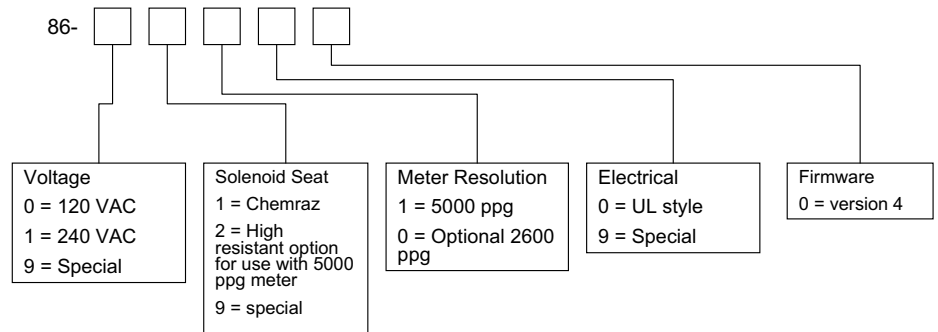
86-

Voltage
0 = 120 VAC
1 = 240 VAC
9 = Special

Solenoid Seat
1 = Chemraz
2 = High resistant option for use with 5000 ppg meter
9 = special

Meter Resolution
1 = 5000 ppg
0 = Optional 2600 ppg

Electrical
0 = UL style
9 = Special

Firmware
0 = version 4